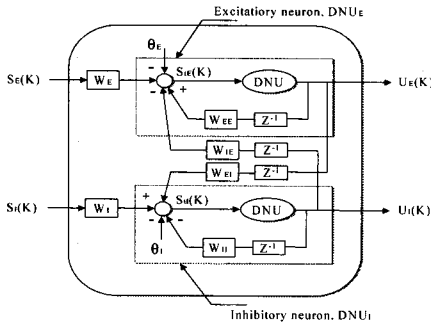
Excitatiory neuron, DNU$_E$

$\theta_E$

$S_E(K)$

$W_E$

$S_{iE}(K)$

DNU

$U_E(K)$

$W_{EE}$

$Z^{-1}$

$W_{IE}$

$Z^{-1}$

$W_{EI}$

$Z^{-1}$

$S_I(K)$

$W_I$

$S_{iI}(K)$

DNU

$U_I(K)$

$W_{II}$

$Z^{-1}$

$\theta_I$

Inhibitory neuron, DNU$_I$